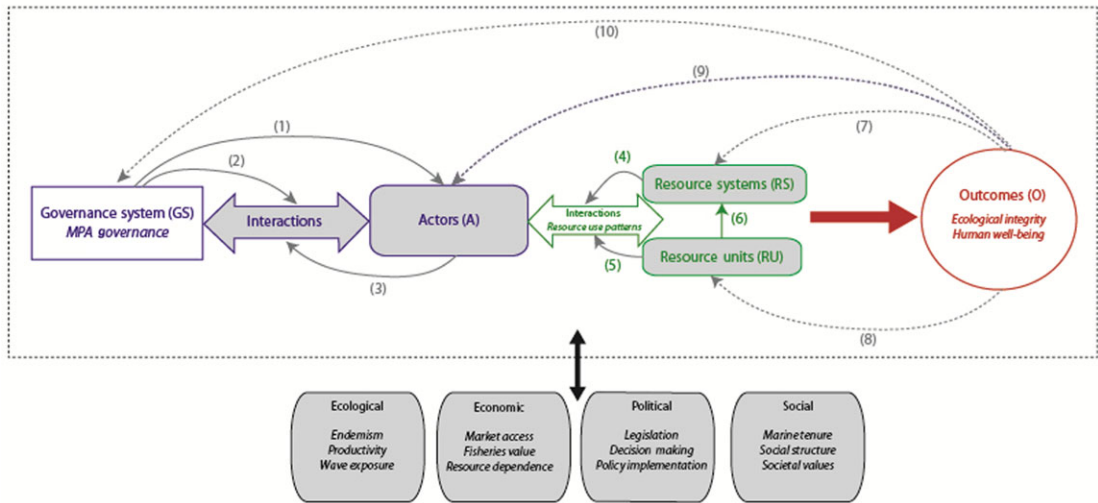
(10)

(9)

(1)

(7)

(2)

(4)

Governance system (GS)
MPA governance

Interactions

Actors (A)

Interactions
Resource use patterns

Resource systems (RS)

(6)

Resource units (RU)

(5)

Outcomes (O)
Ecological integrity
Human well-being

(3)

(8)

Ecological
Endemism
Productivity
Wave exposure

Economic
Market access
Fisheries value
Resource dependence

Political
Legislation
Decision making
Policy implementation

Social
Marine tenure
Social structure
Societal values